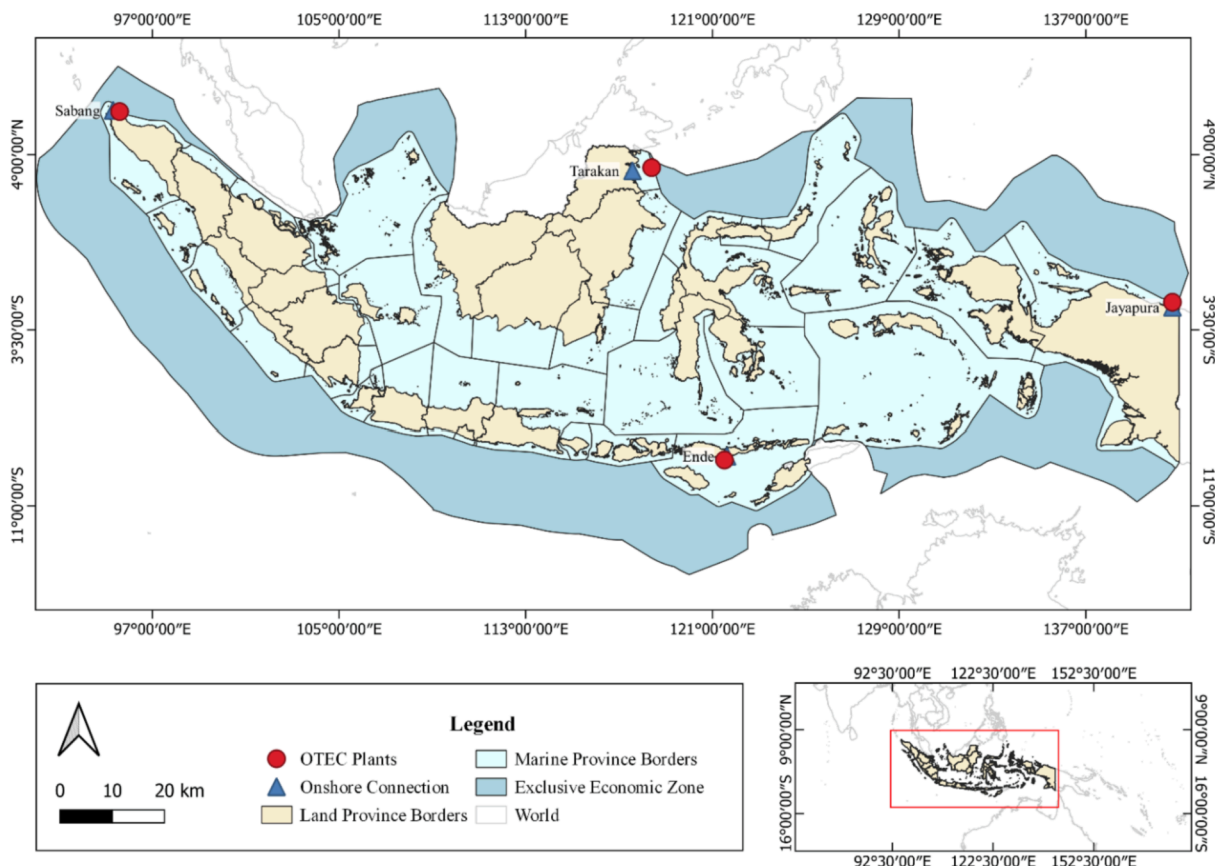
97°00′00″E
105°00′00″E
113°00′00″E
121°00′00″E
129°00′00″E
137°00′00″E

4°00′00″N
3°30′00″S
11°00′00″S

4°00′00″N
3°30′00″S
11°00′00″S

Sabang
Tarakan
Jayapura
Ende

97°00′00″E
105°00′00″E
113°00′00″E
121°00′00″E
129°00′00″E
137°00′00″E

Legend

OTEC Plants
Onshore Connection
Land Province Borders
Marine Province Borders
Exclusive Economic Zone
World

0 10 20 km

92°30′00″E
122°30′00″E
152°30′00″E

9°00′00″N
16°00′00″S

9°00′00″N
16°00′00″S

92°30′00″E
122°30′00″E
152°30′00″E